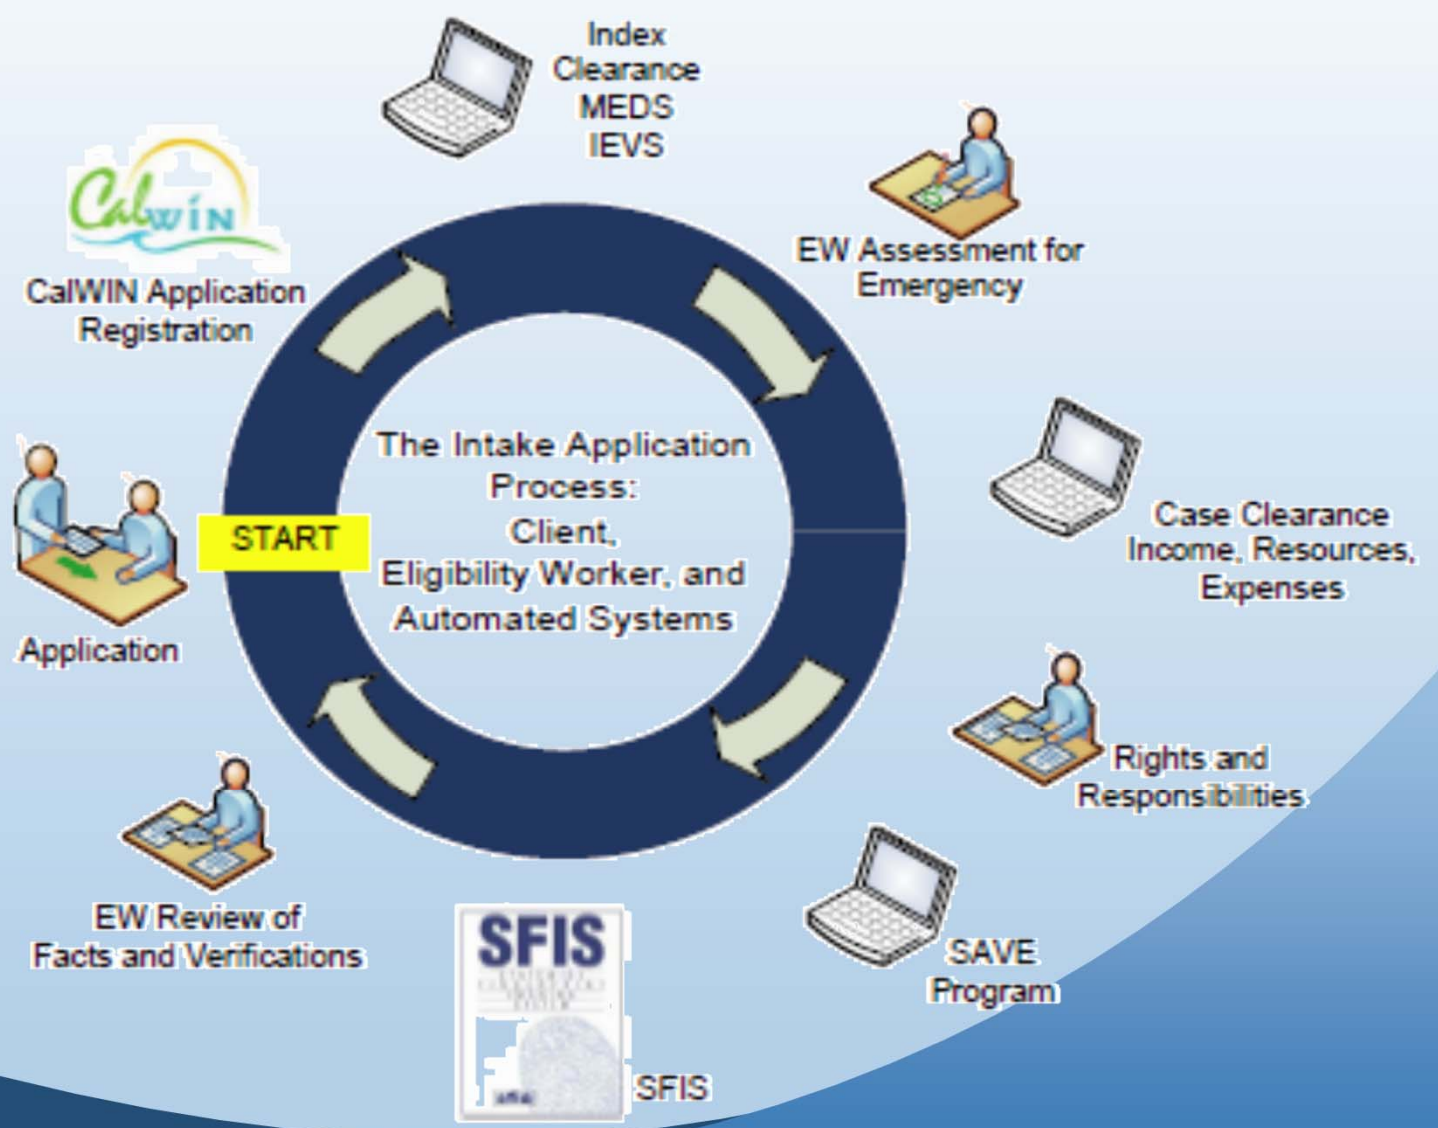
The Intake Application Process:
Client,
Eligibility Worker, and
Automated Systems

START

Application

CalWIN

CalWIN Application Registration

Index
Clearance
MEDS
IEVS

EW Assessment for Emergency

Case Clearance
Income, Resources,
Expenses

Rights and Responsibilities

SAVE
Program

SFIS

SFIS

EW Review of
Facts and Verifications